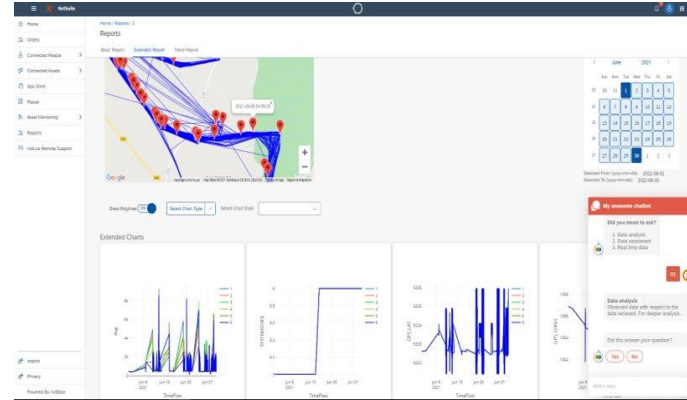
NxtSuite

Home
Orders
Connected People
Connected Assets
App Store
Places
Asset Monitoring
Reports
IvoLive Remote Support

Imprint
Privacy
Powered By IvoBase

Home / Reports / 3

Reports

Basic Report Extended Report Trend Report

2021-06-04 04:00:25

Google

June 2021

| | Sun | Mon | Tue | Wed | Thu | Fri | Sat |
|---|---|---|---|---|---|---|---|
| 22 | 30 | 31 | 1 | 2 | 3 | 4 | 5 |
| 23 | 6 | 7 | 8 | 9 | 10 | 11 | 12 |
| 24 | 13 | 14 | 15 | 16 | 17 | 18 | 19 |
| 25 | 20 | 21 | 22 | 23 | 24 | 25 | 26 |
| 26 | 27 | 28 | 29 | 30 | 1 | 2 | 3 |

Selected From (yyyy-mm-dd): 2021-06-01
Selected To (yyyy-mm-dd): 2021-06-30

Draw Polylines
Select Chart Type
Select Chart Style

Extended Charts

TimeFlow
TimeFlow
TimeFlow
TimeFlow

My awesome chatbot

Did you mean to ask?
1. Data analysis
2. Data assessment
3. Real time data

01

Data analysis
Observed data with respect to the data recieved. For deeper analysis.

Did this answer your question?

Yes No

Write a reply...